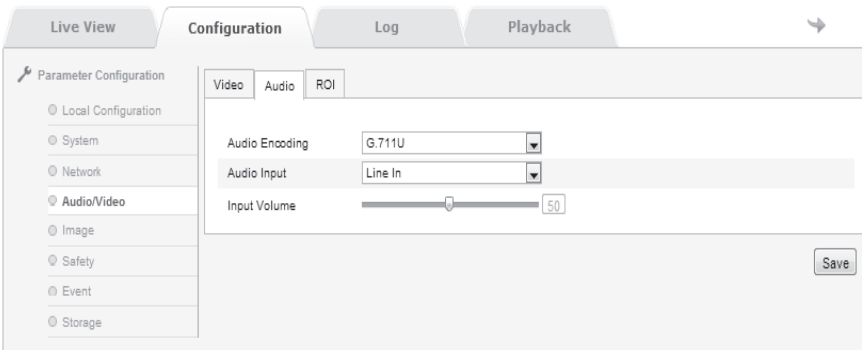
Live View
Configuration
Log
Playback

Parameter Configuration
Local Configuration
System
Network
Audio/Video
Image
Safety
Event
Storage

Video
Audio
ROI

Audio Encoding G.711U
Audio Input Line In
Input Volume 50

Save